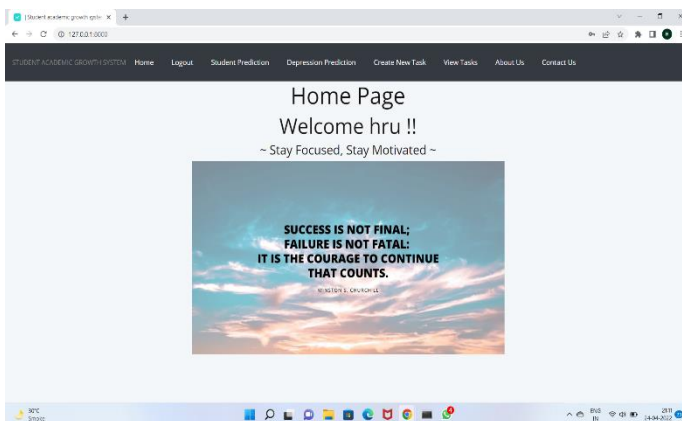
| Student academic growth syste ×   +

127.0.0.1:8000

STUDENT ACADEMIC GROWTH SYSTEM   Home   Logout   Student Prediction   Depression Prediction   Create New Task   View Tasks   About Us   Contact Us

Home Page

Welcome hru !!

~ Stay Focused, Stay Motivated ~

SUCCESS IS NOT FINAL;
FAILURE IS NOT FATAL:
IT IS THE COURAGE TO CONTINUE THAT COUNTS.

WINSTON S. CHURCHILL

30°C
Smoke

ENG
IN

20:11
14-04-2022